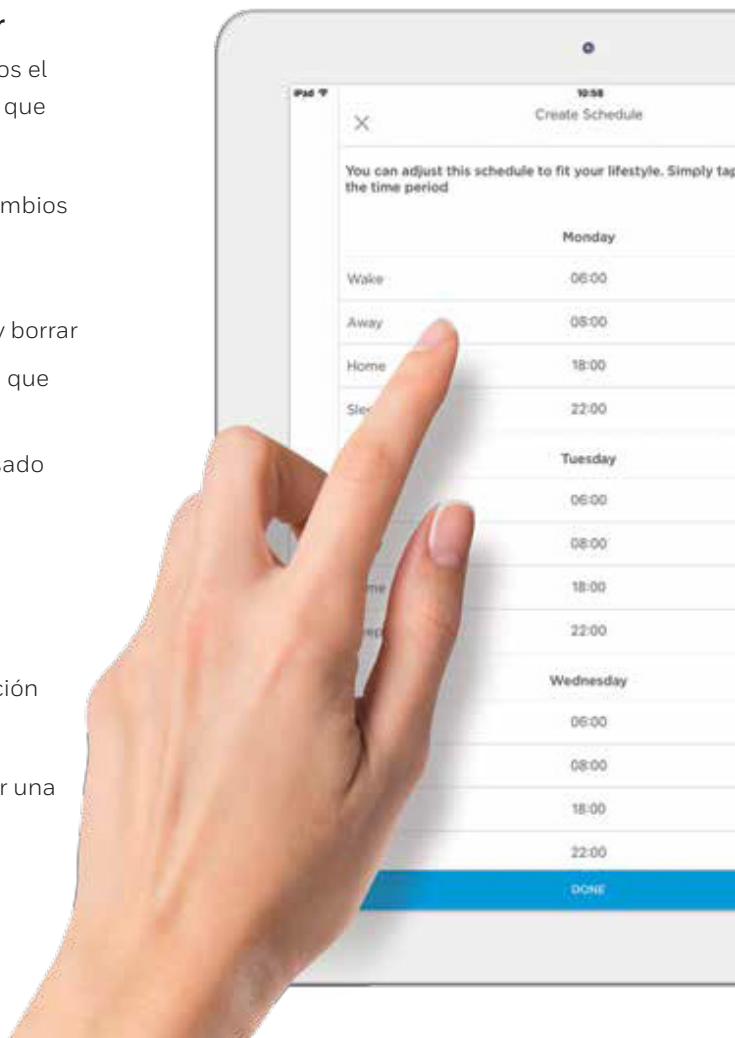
r

os el

 que

mbios

y borrar

 que

nado

ción

r una

iPad

10:58

Create Schedule

×

You can adjust this schedule to fit your lifestyle. Simply tap the time period

Monday

| | |
|---|---|
| Wake | 06:00 |
| Away | 08:00 |
| Home | 18:00 |
| Sle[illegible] | 22:00 |

Tuesday

| | |
|---|---|
| | 06:00 |
| | 08:00 |
| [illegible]me | 18:00 |
| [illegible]ep | 22:00 |

Wednesday

| | |
|---|---|
| | 06:00 |
| | 08:00 |
| | 18:00 |
| | 22:00 |

DONE